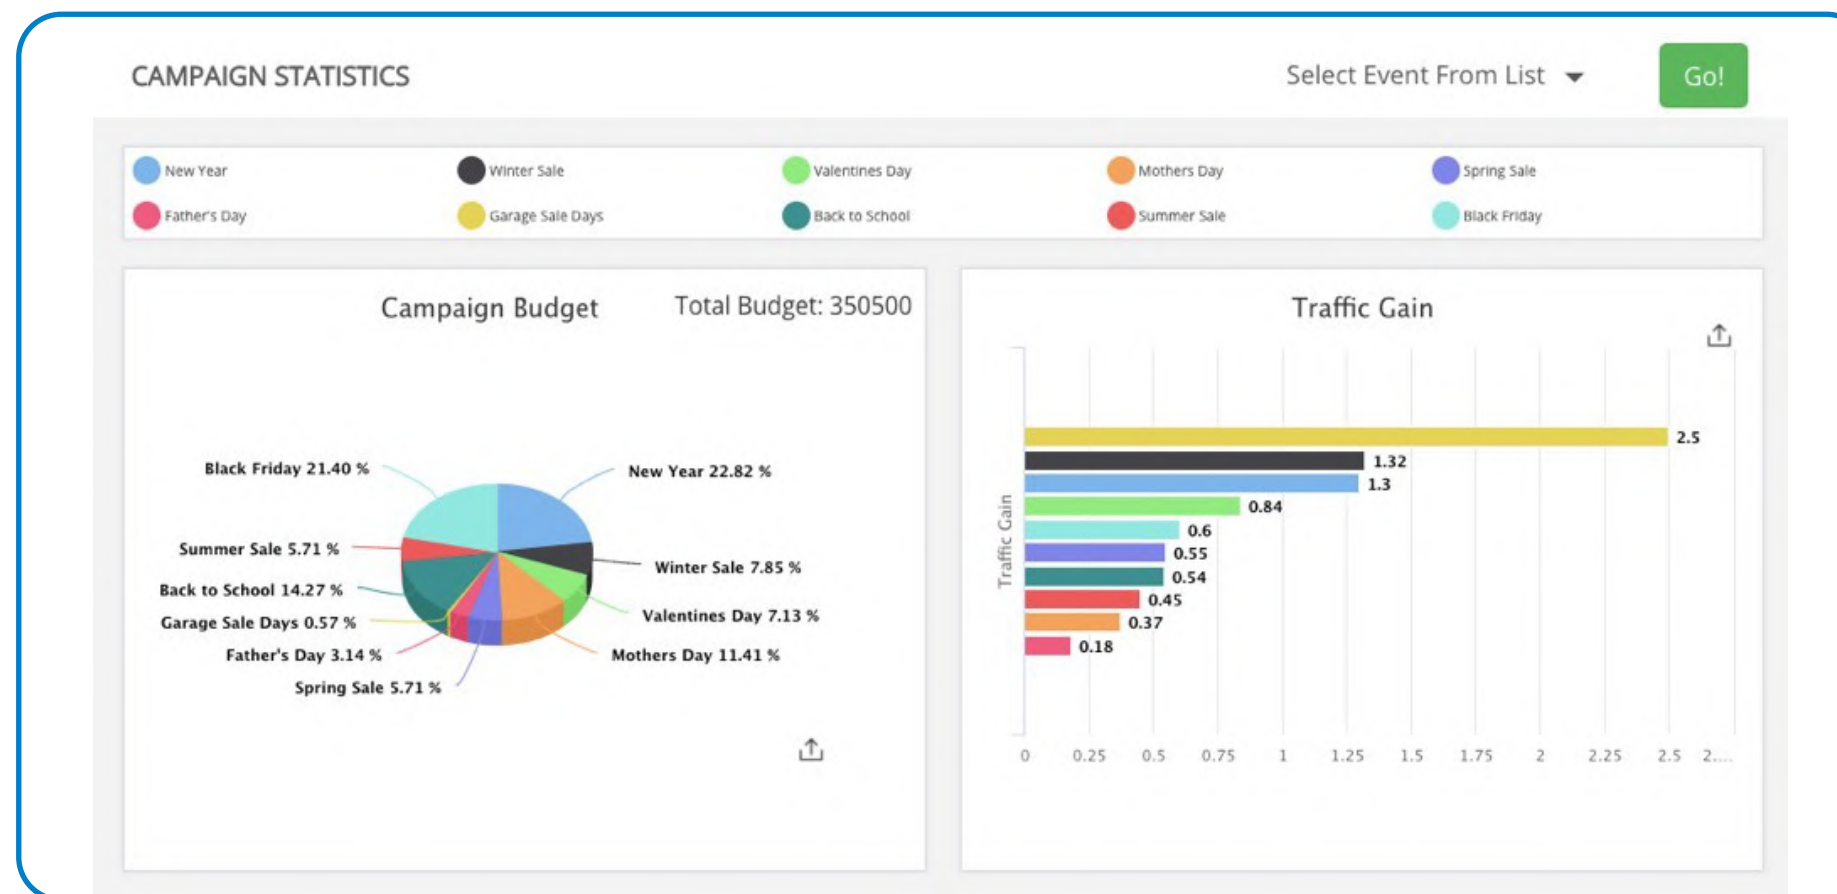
CAMPAIGN STATISTICS

Select Event From List

Go!

New Year
Winter Sale
Valentines Day
Mothers Day
Spring Sale
Father's Day
Garage Sale Days
Back to School
Summer Sale
Black Friday

Campaign Budget

Total Budget: 350500

Black Friday 21.40 %
New Year 22.82 %
Summer Sale 5.71 %
Winter Sale 7.85 %
Back to School 14.27 %
Valentines Day 7.13 %
Garage Sale Days 0.57 %
Father's Day 3.14 %
Mothers Day 11.41 %
Spring Sale 5.71 %

Traffic Gain

Traffic Gain

2.5
1.32
1.3
0.84
0.6
0.55
0.54
0.45
0.37
0.18

0
0.25
0.5
0.75
1
1.25
1.5
1.75
2
2.25
2.5
2....